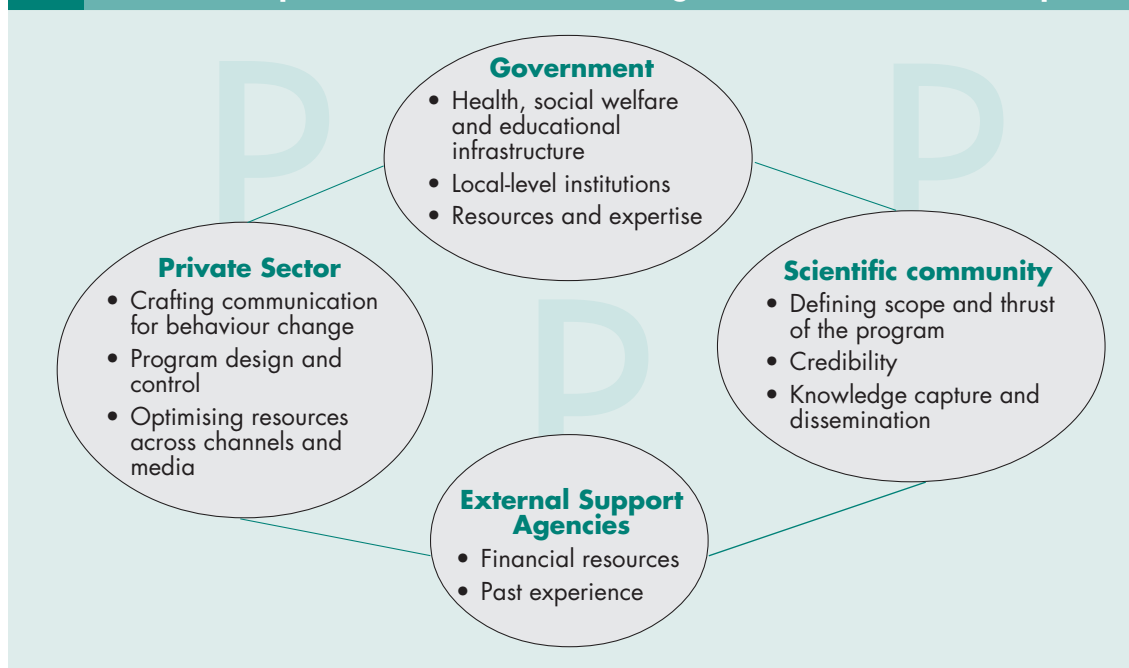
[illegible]

P P P

Government
• Health, social welfare and educational infrastructure
• Local-level institutions
• Resources and expertise

Private Sector
• Crafting communication for behaviour change
• Program design and control
• Optimising resources across channels and media

Scientific community
• Defining scope and thrust of the program
• Credibility
• Knowledge capture and dissemination

External Support Agencies
• Financial resources
• Past experience